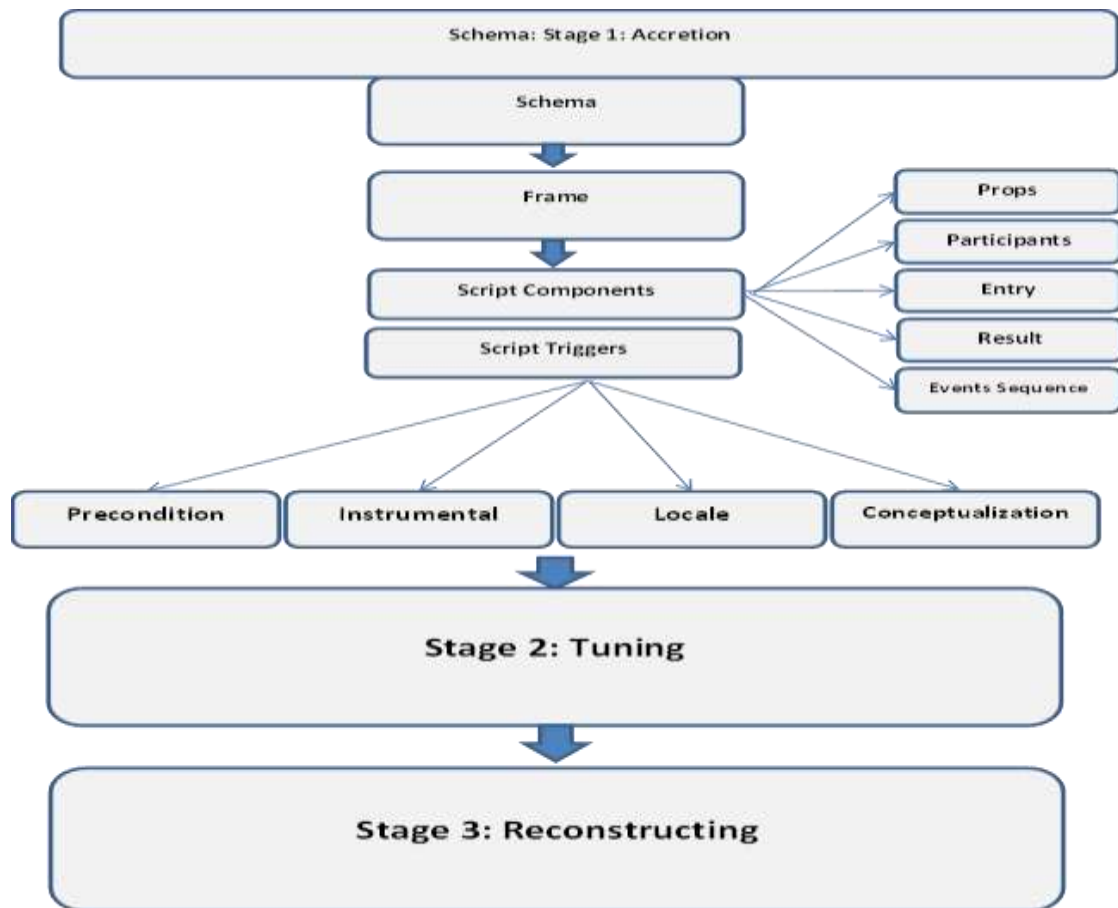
Schema: Stage 1: Accretion

Schema

Frame

Script Components

Props

Participants

Entry

Result

Events Sequence

Script Triggers

Precondition

Instrumental

Locale

Conceptualization

Stage 2: Tuning

Stage 3: Reconstructing